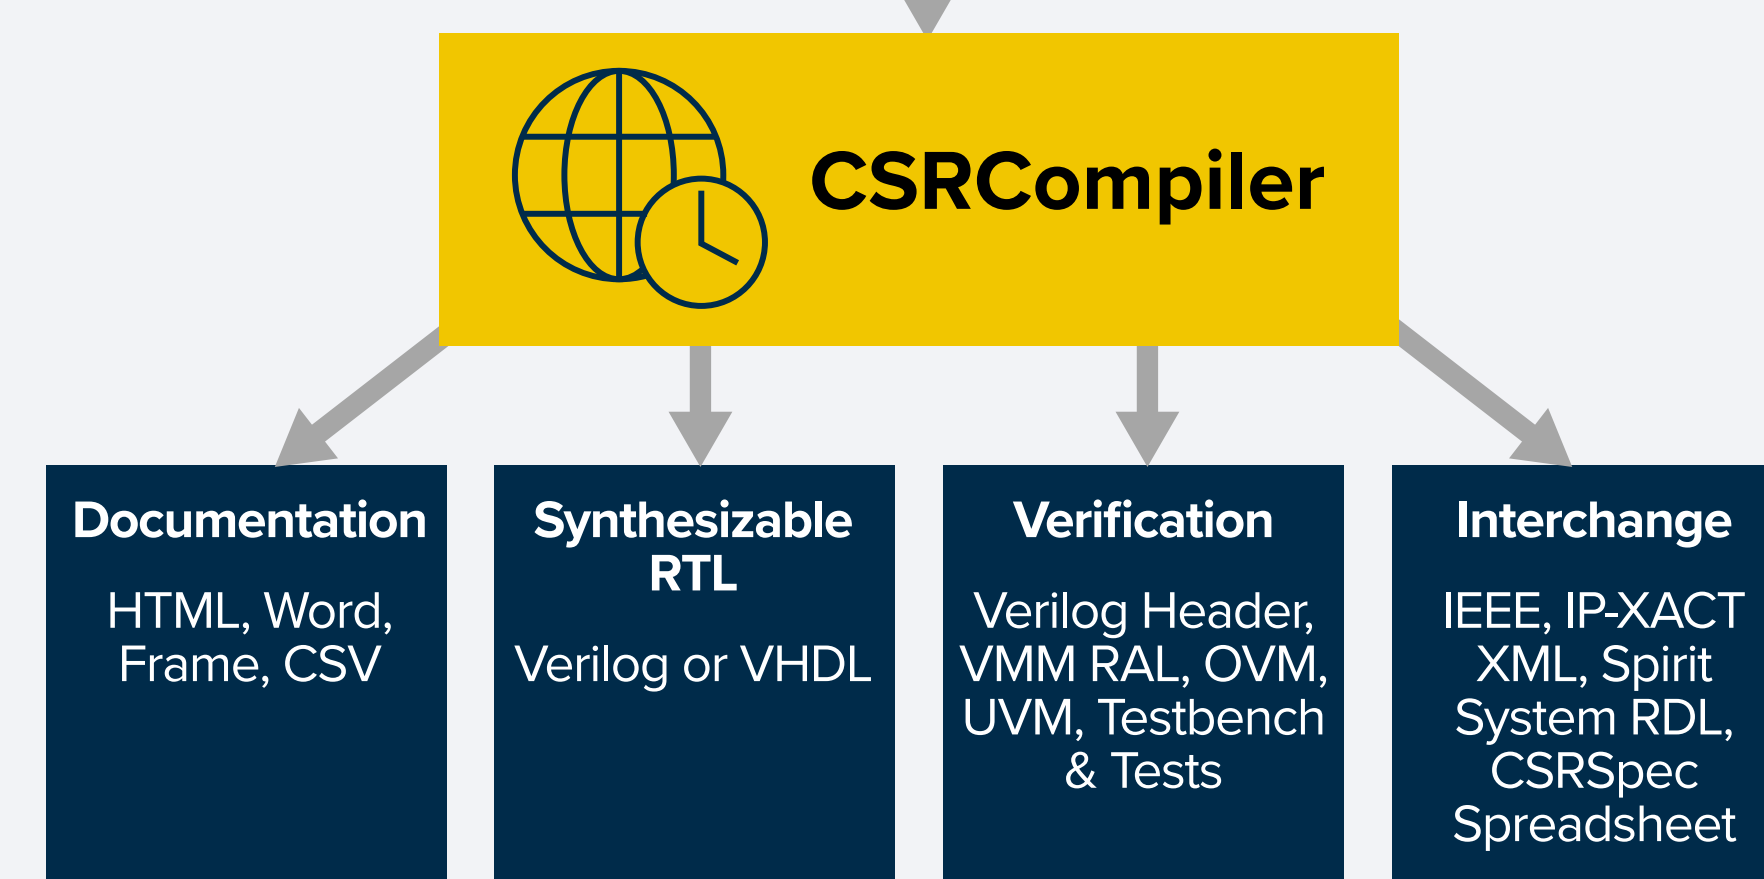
CSRCompiler

Documentation

HTML, Word, Frame, CSV

Synthesizable RTL

Verilog or VHDL

Verification

Verilog Header, VMM RAL, OVM, UVM, Testbench & Tests

Interchange

IEEE, IP-XACT XML, Spirit System RDL, CSRSpec Spreadsheet